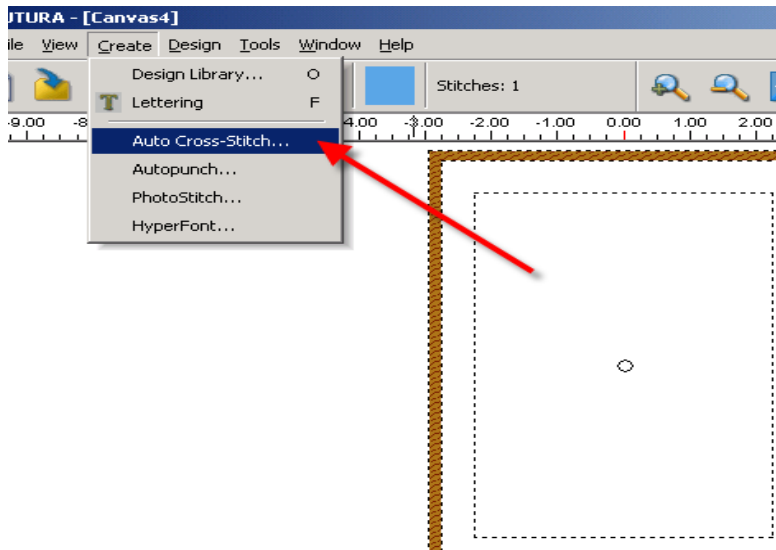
UTURA - [Canvas4]

ile View Create Design Tools Window Help

Design Library... O
T Lettering F
Auto Cross-Stitch...
Autopunch...
PhotoStitch...
HyperFont...

Stitches: 1

-9.00 -8 4.00 -3.00 -2.00 -1.00 0.00 1.00 2.00